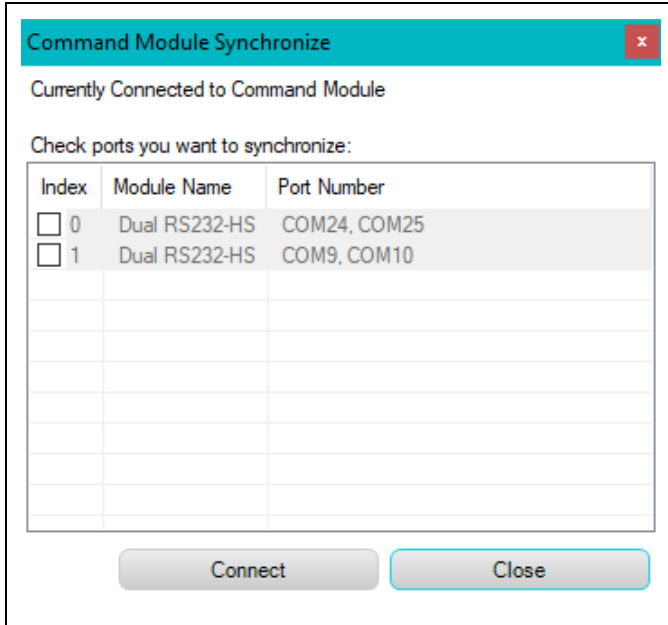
Command Module Synchronize

×

Currently Connected to Command Module

Check ports you want to synchronize:

| Index | Module Name | Port Number |
|---|---|---|
| 0 | Dual RS232-HS | COM24, COM25 |
| 1 | Dual RS232-HS | COM9, COM10 |

Connect

Close